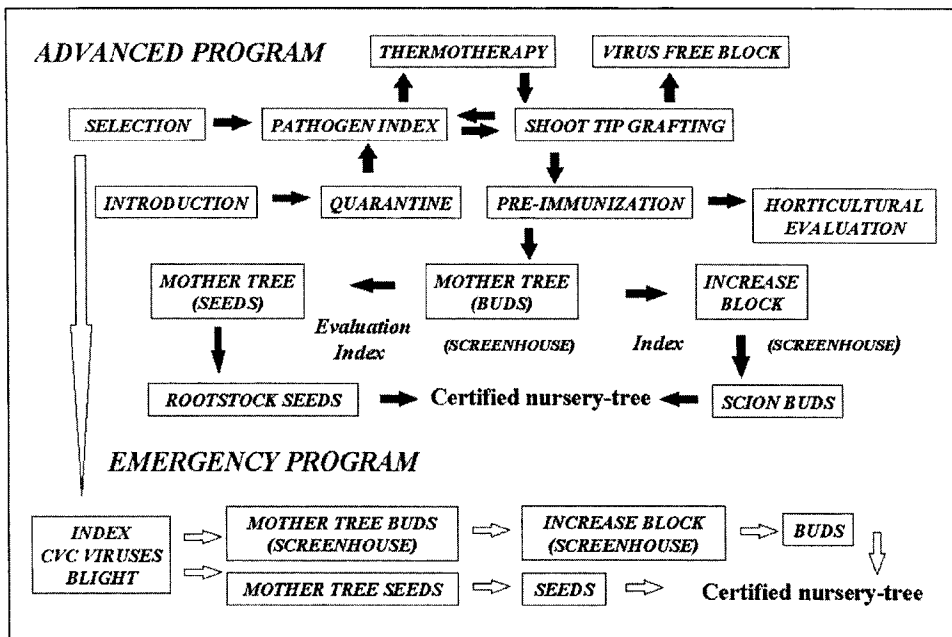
ADVANCED PROGRAM

THERMOTHERAPY

VIRUS FREE BLOCK

SELECTION

PATHOGEN INDEX

SHOOT TIP GRAFTING

INTRODUCTION

QUARANTINE

PRE-IMMUNIZATION

HORTICULTURAL EVALUATION

MOTHER TREE (SEEDS)

MOTHER TREE (BUDS)

INCREASE BLOCK

Evaluation Index

(SCREENHOUSE)

Index

(SCREENHOUSE)

ROOTSTOCK SEEDS

Certified nursery-tree

SCION BUDS

EMERGENCY PROGRAM

INDEX CVC VIRUSES BLIGHT

MOTHER TREE BUDS (SCREENHOUSE)

INCREASE BLOCK (SCREENHOUSE)

BUDS

MOTHER TREE SEEDS

SEEDS

Certified nursery-tree